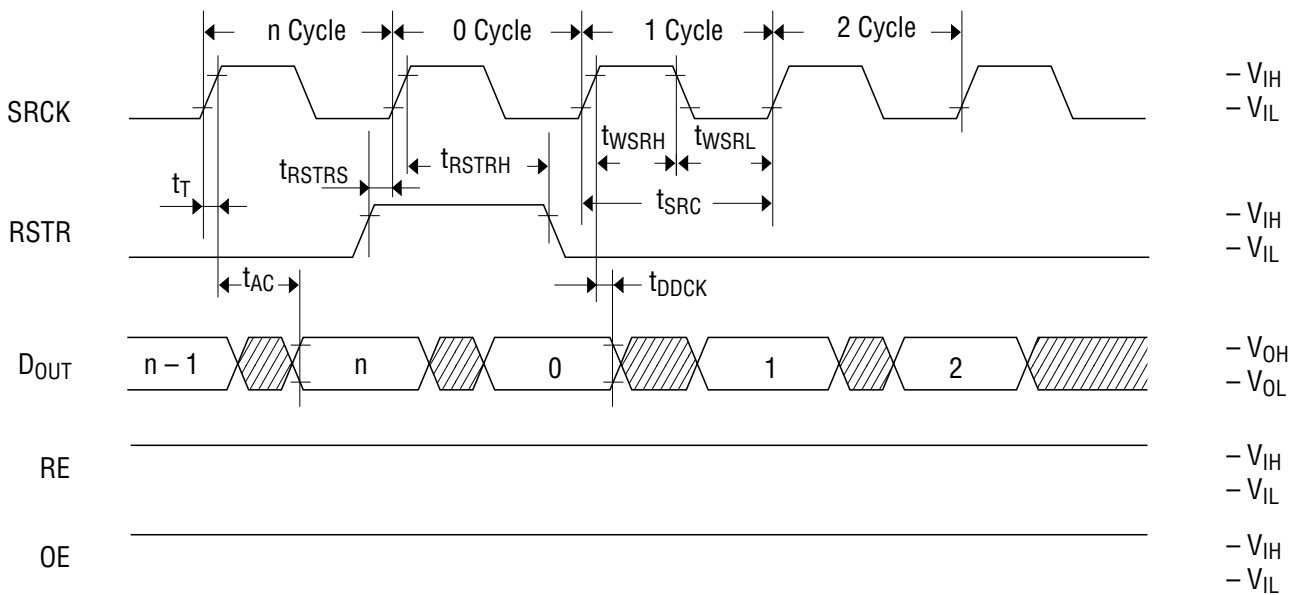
n Cycle
0 Cycle
1 Cycle
2 Cycle

SRCK
– $V_{IH}$
– $V_{IL}$

$t_T$
$t_{RSTRS}$
$t_{RSTRH}$
$t_{WSRH}$
$t_{WSRL}$
$t_{SRC}$

RSTR
– $V_{IH}$
– $V_{IL}$

$t_{AC}$
$t_{DDCK}$

$D_{OUT}$
n – 1
n
0
1
2
– $V_{OH}$
– $V_{OL}$

RE
– $V_{IH}$
– $V_{IL}$

OE
– $V_{IH}$
– $V_{IL}$